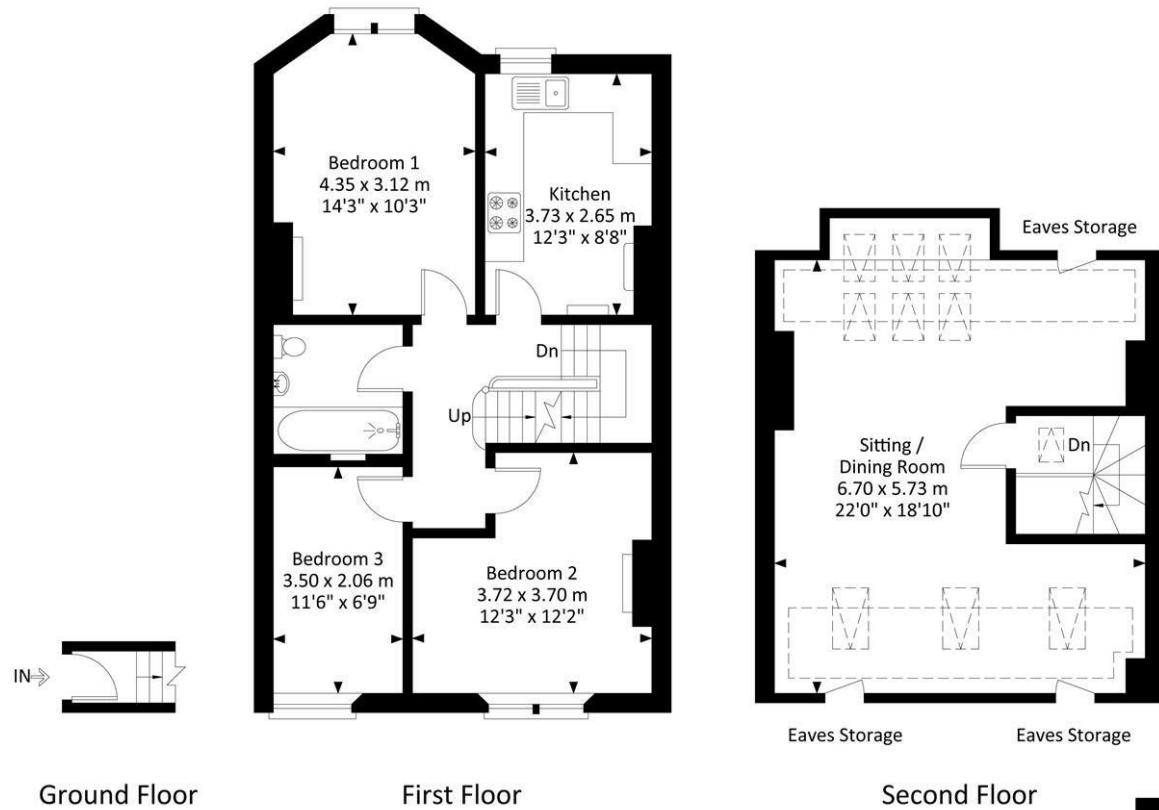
Bedroom 1
4.35 x 3.12 m
14'3" x 10'3"

Kitchen
3.73 x 2.65 m
12'3" x 8'8"

Dn

Up

Bedroom 3
3.50 x 2.06 m
11'6" x 6'9"

Bedroom 2
3.72 x 3.70 m
12'3" x 12'2"

IN

Eaves Storage

Sitting /
Dining Room
6.70 x 5.73 m
22'0" x 18'10"

Dn

Eaves Storage

Eaves Storage

Ground Floor

First Floor

Second Floor